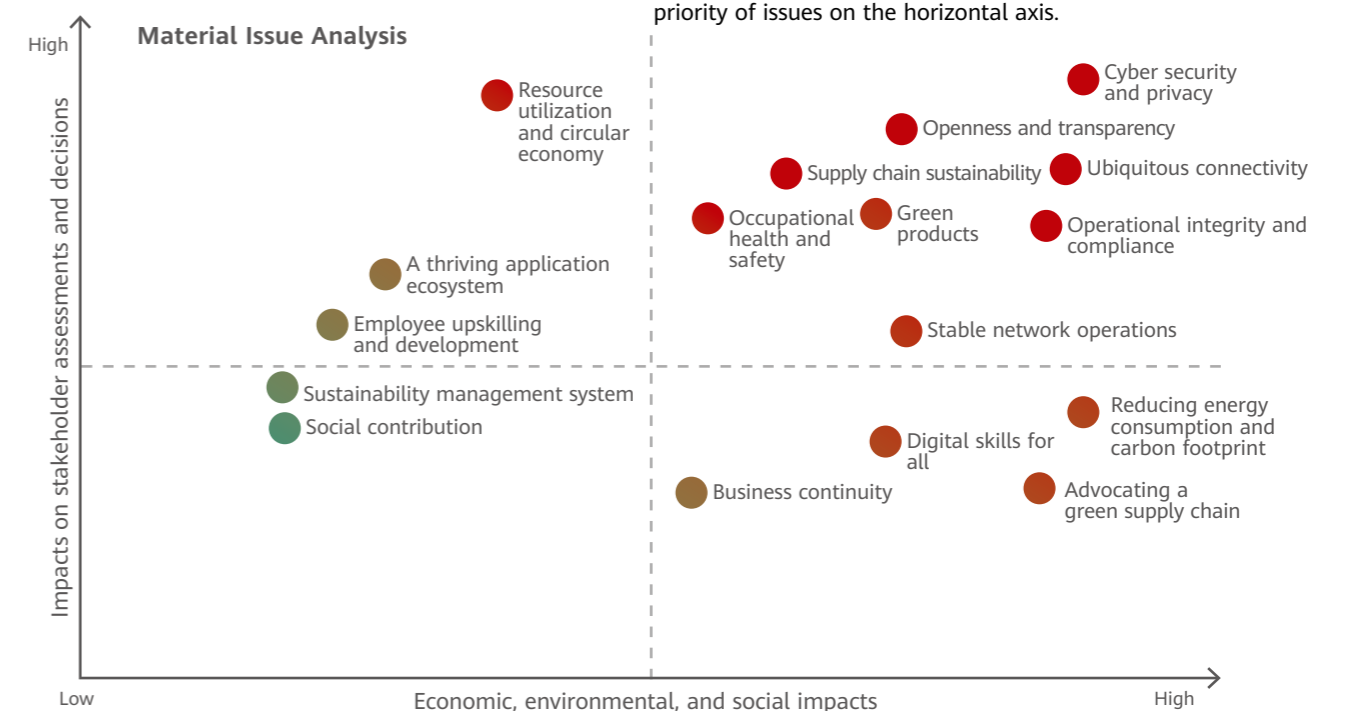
priority of issues on the horizontal axis.

Material Issue Analysis

High

Impacts on stakeholder assessments and decisions

Resource utilization and circular economy

Cyber security and privacy

Openness and transparency

Supply chain sustainability

Ubiquitous connectivity

Occupational health and safety

Green products

Operational integrity and compliance

A thriving application ecosystem

Employee upskilling and development

Stable network operations

Sustainability management system

Social contribution

Reducing energy consumption and carbon footprint

Digital skills for all

Business continuity

Advocating a green supply chain

Low

Economic, environmental, and social impacts

High